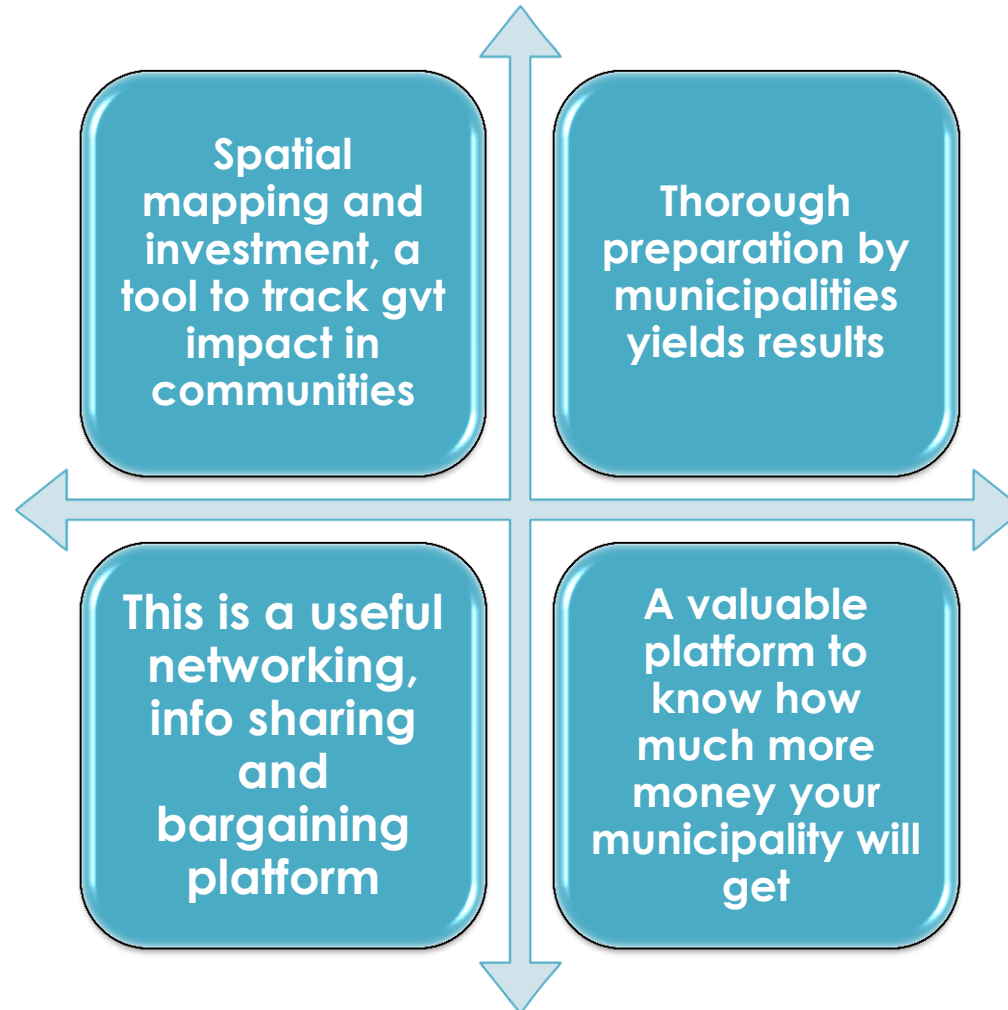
Spatial mapping and investment, a tool to track gvt impact in communities

Thorough preparation by municipalities yields results

This is a useful networking, info sharing and bargaining platform

A valuable platform to know how much more money your municipality will get